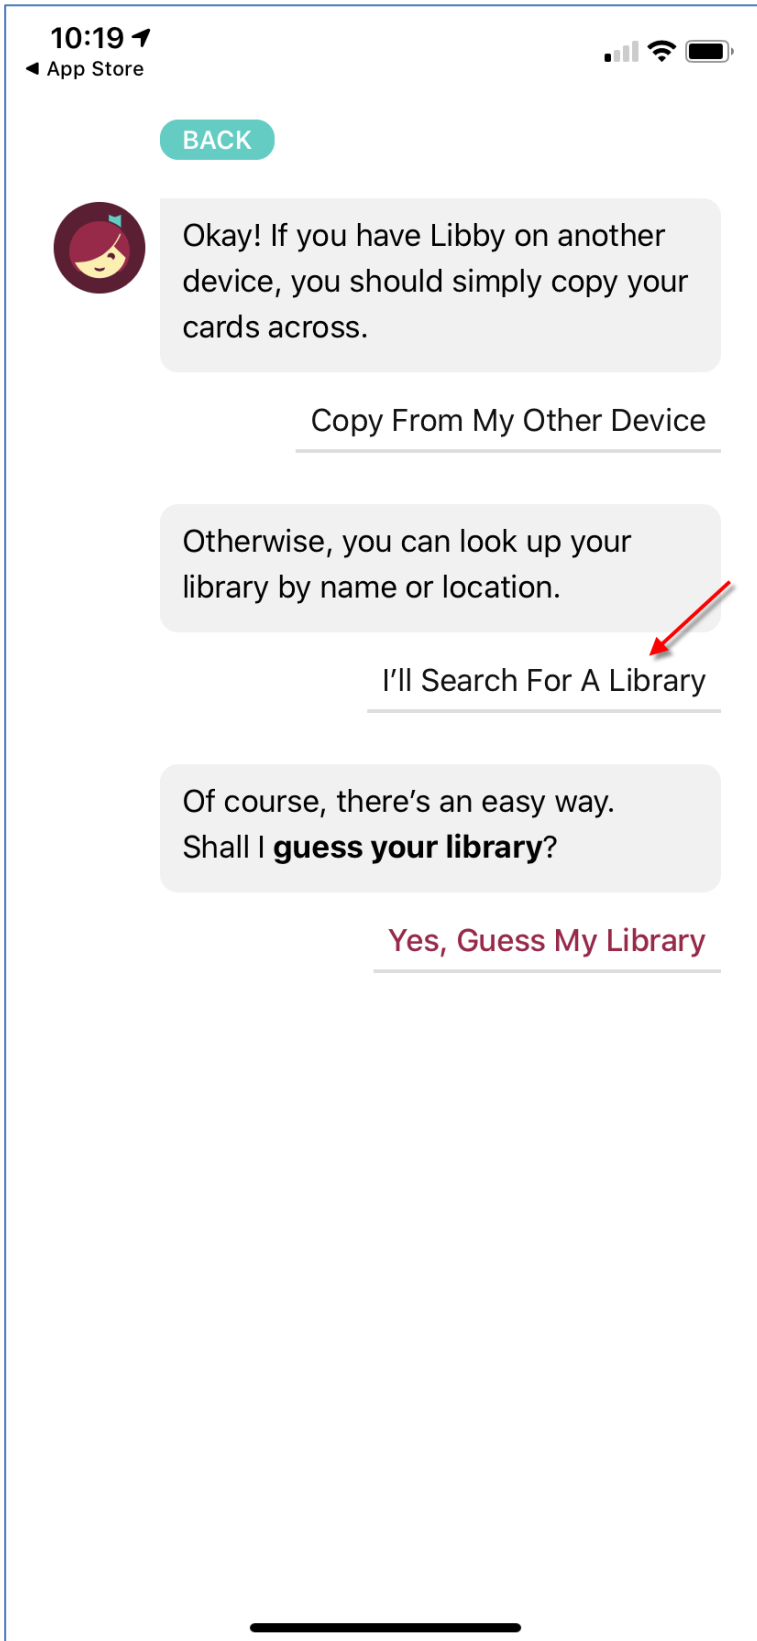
10:19
◀ App Store

BACK

Okay! If you have Libby on another device, you should simply copy your cards across.

Copy From My Other Device

Otherwise, you can look up your library by name or location.

I’ll Search For A Library

Of course, there’s an easy way. Shall I **guess your library**?

Yes, Guess My Library